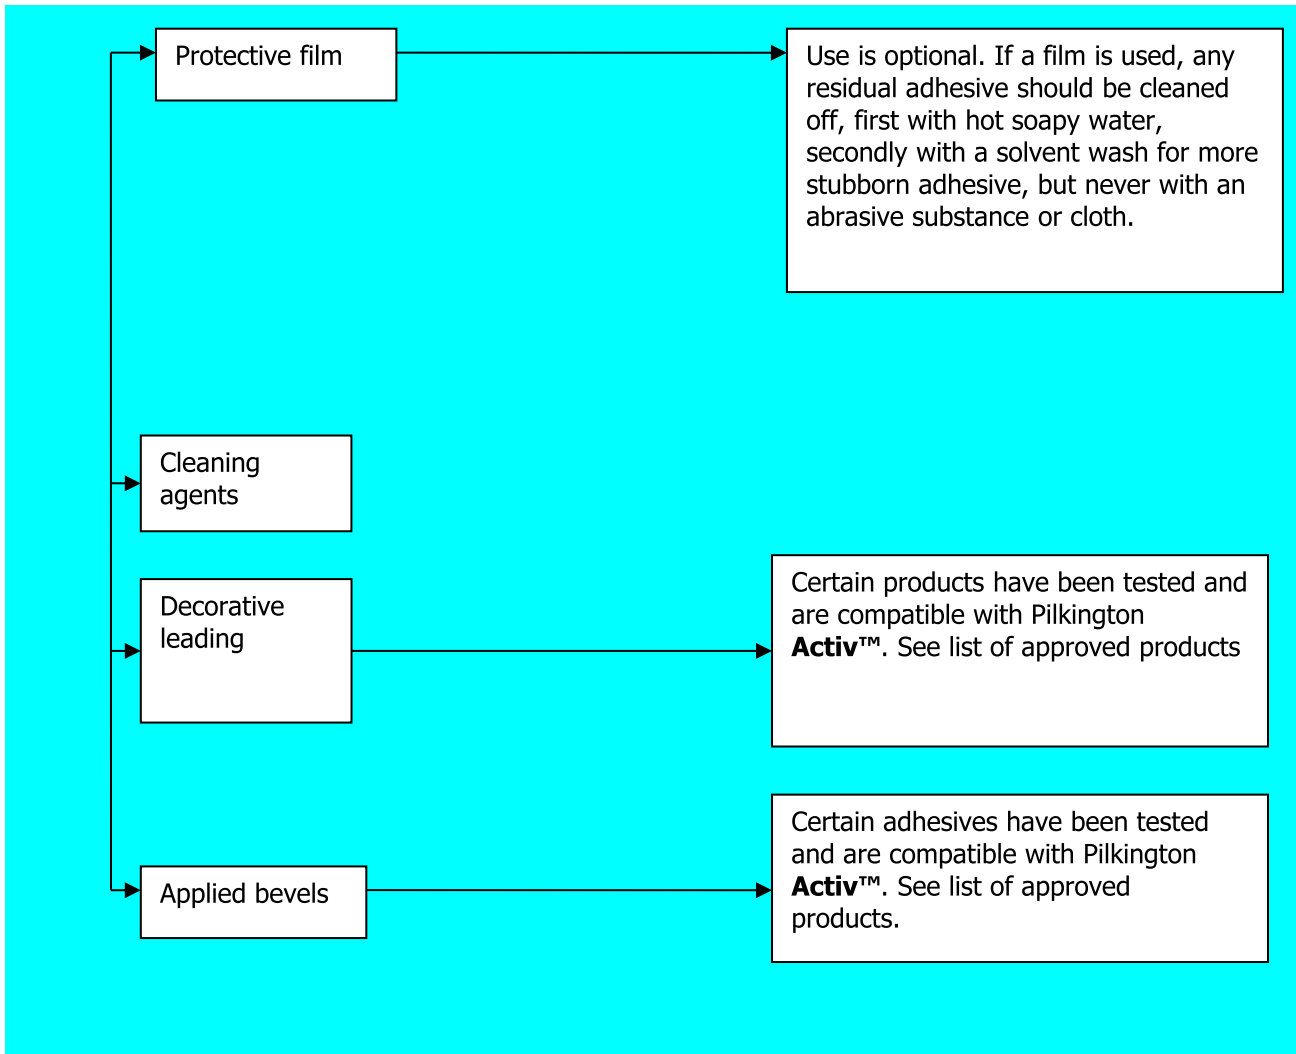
Protective film

Use is optional. If a film is used, any residual adhesive should be cleaned off, first with hot soapy water, secondly with a solvent wash for more stubborn adhesive, but never with an abrasive substance or cloth.

Cleaning agents

Decorative leading

Certain products have been tested and are compatible with Pilkington **Activ™**. See list of approved products

Applied bevels

Certain adhesives have been tested and are compatible with Pilkington **Activ™**. See list of approved products.